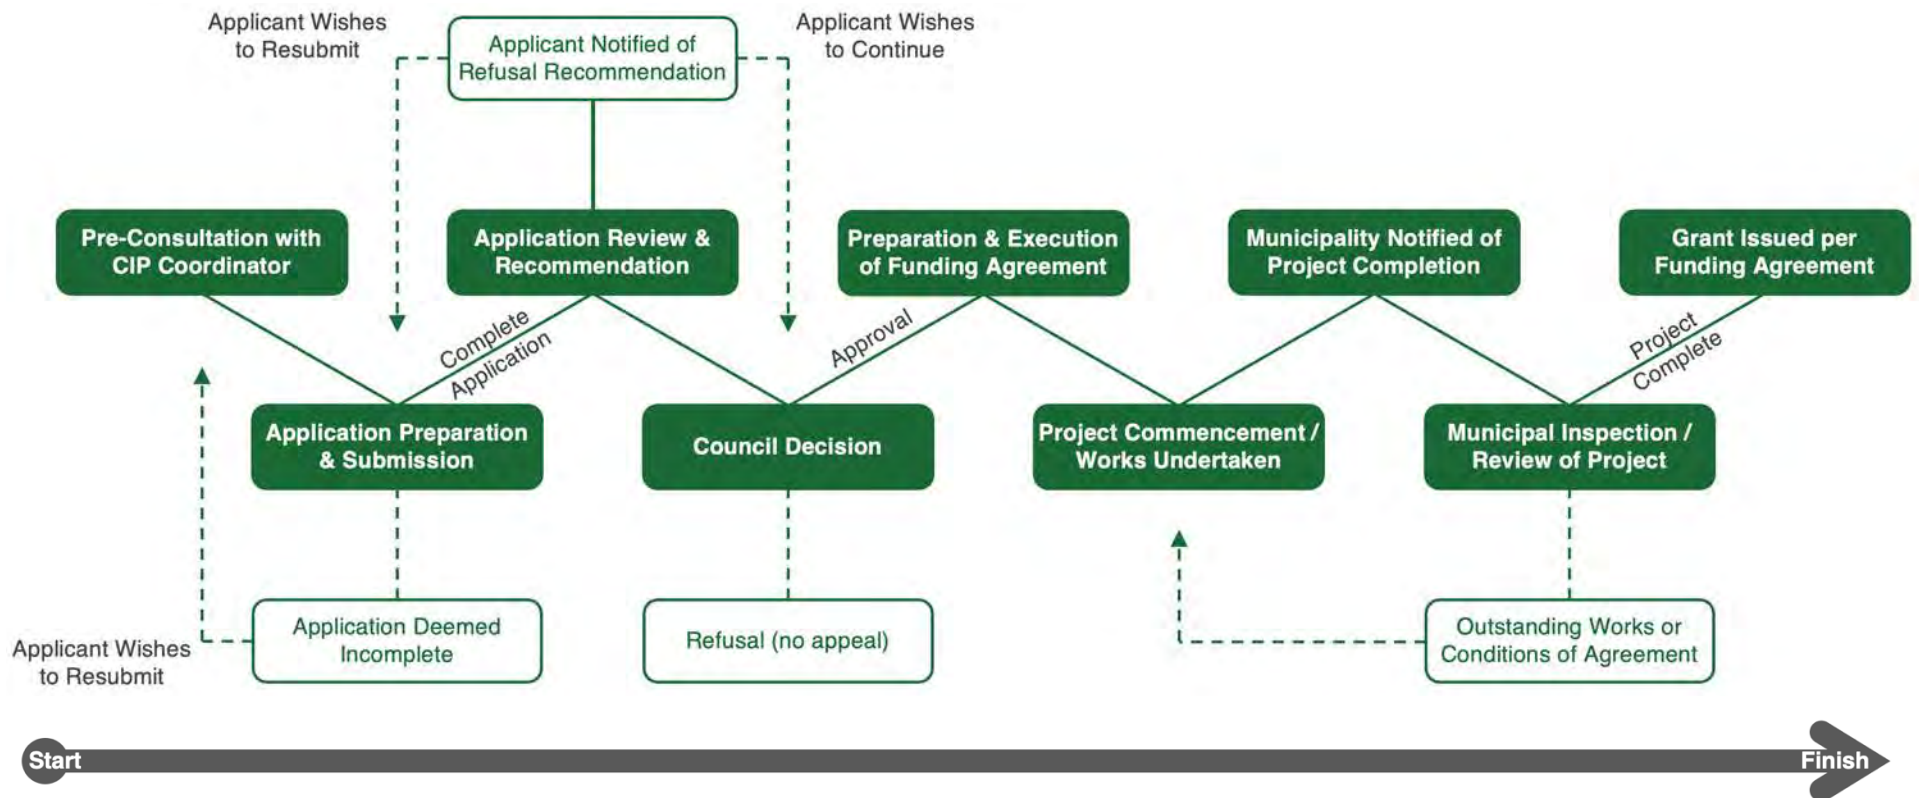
Applicant Wishes to Resubmit

Applicant Notified of Refusal Recommendation

Applicant Wishes to Continue

Pre-Consultation with CIP Coordinator

Application Review & Recommendation

Preparation & Execution of Funding Agreement

Municipality Notified of Project Completion

Grant Issued per Funding Agreement

Complete Application

Approval

Project Complete

Application Preparation & Submission

Council Decision

Project Commencement / Works Undertaken

Municipal Inspection / Review of Project

Applicant Wishes to Resubmit

Application Deemed Incomplete

Refusal (no appeal)

Outstanding Works or Conditions of Agreement

Start

Finish